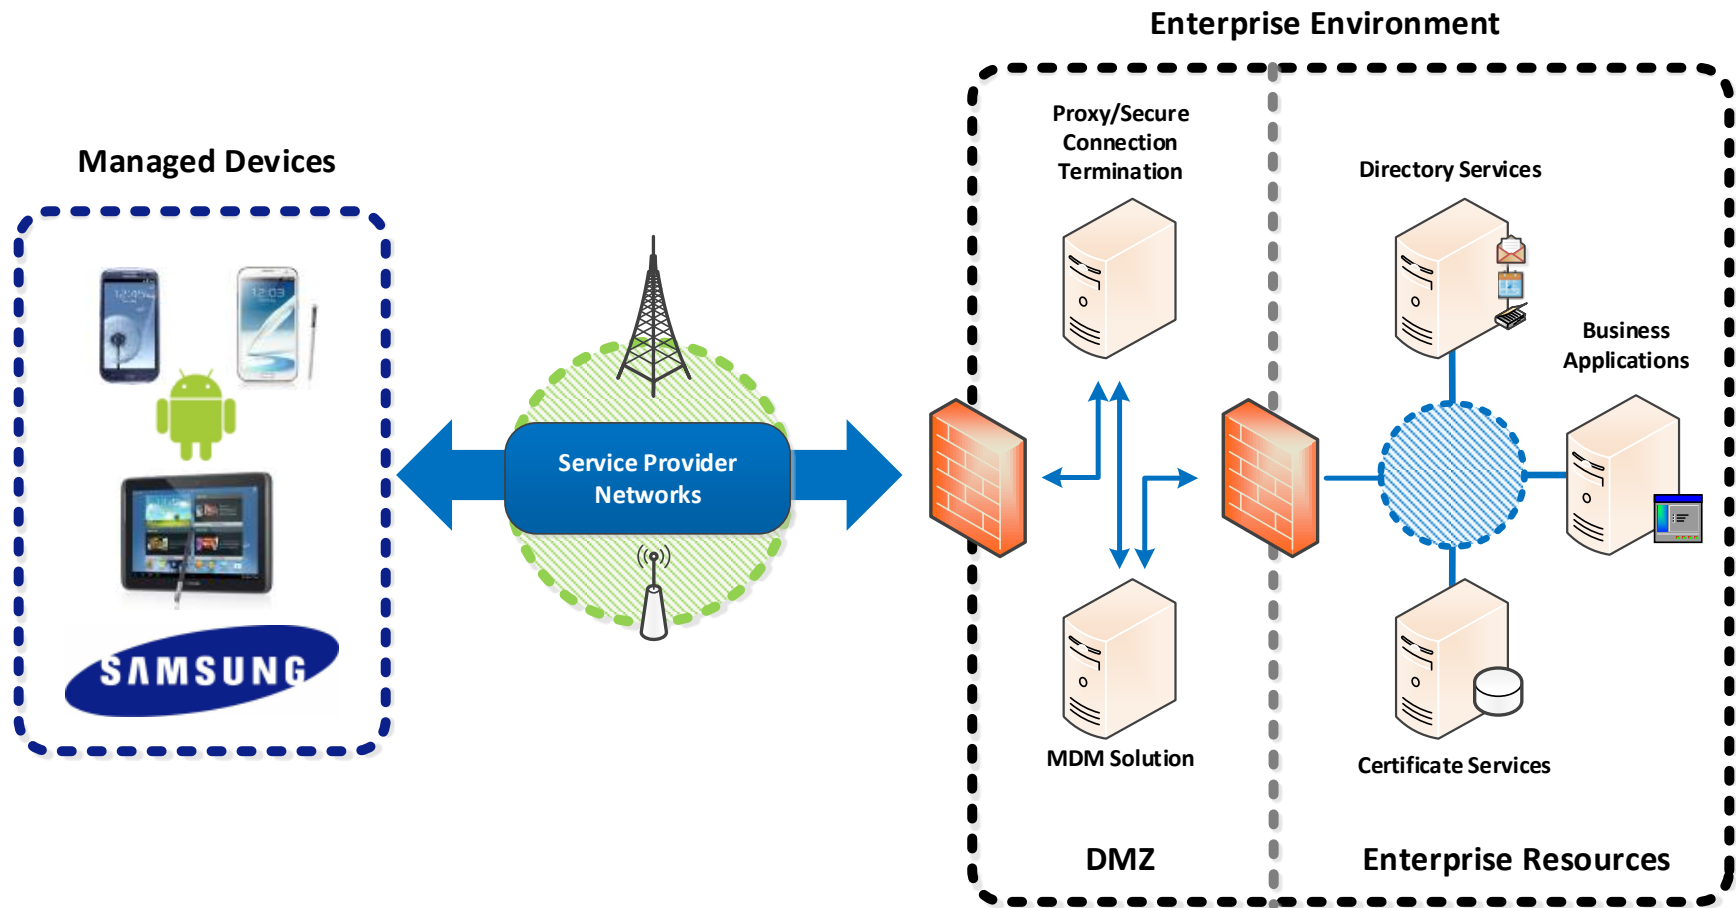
Enterprise Environment

Managed Devices

SAMSUNG

Service Provider Networks

Proxy/Secure Connection Termination

Directory Services

Business Applications

MDM Solution

Certificate Services

DMZ

Enterprise Resources